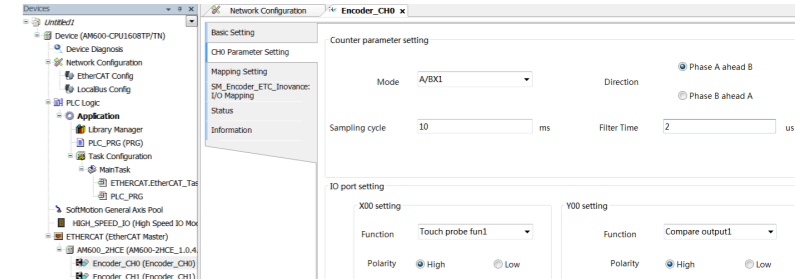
Devices
Untitled1
Device (AM600-CPU1608TP/TN)
Device Diagnosis
Network Configuration
EtherCAT Config
LocalBus Config
PLC Logic
Application
Library Manager
PLC_PRG (PRG)
Task Configuration
MainTask
ETHERCAT.EtherCAT_Tas
PLC_PRG
SoftMotion General Axis Pool
HIGH_SPEED_IO (High Speed IO Mo
ETHERCAT (EtherCAT Master)
AM600_2HCE (AM600-2HCE_1.0.4.
Encoder_CH0 (Encoder_CH0)
Encoder_CH1 (Encoder_CH1)

Network Configuration
Encoder_CH0 ×

Basic Setting
CH0 Parameter Setting
Mapping Setting
SM_Encoder_ETC_Inovance: I/O Mapping
Status
Information

Counter parameter setting
Mode A/BX1
Direction
Phase A ahead B
Phase B ahead A
Sampling cycle 10 ms
Filter Time 2 us

IO port setting
X00 setting
Function Touch probe fun1
Polarity High Low
Y00 setting
Function Compare output1
Polarity High Low